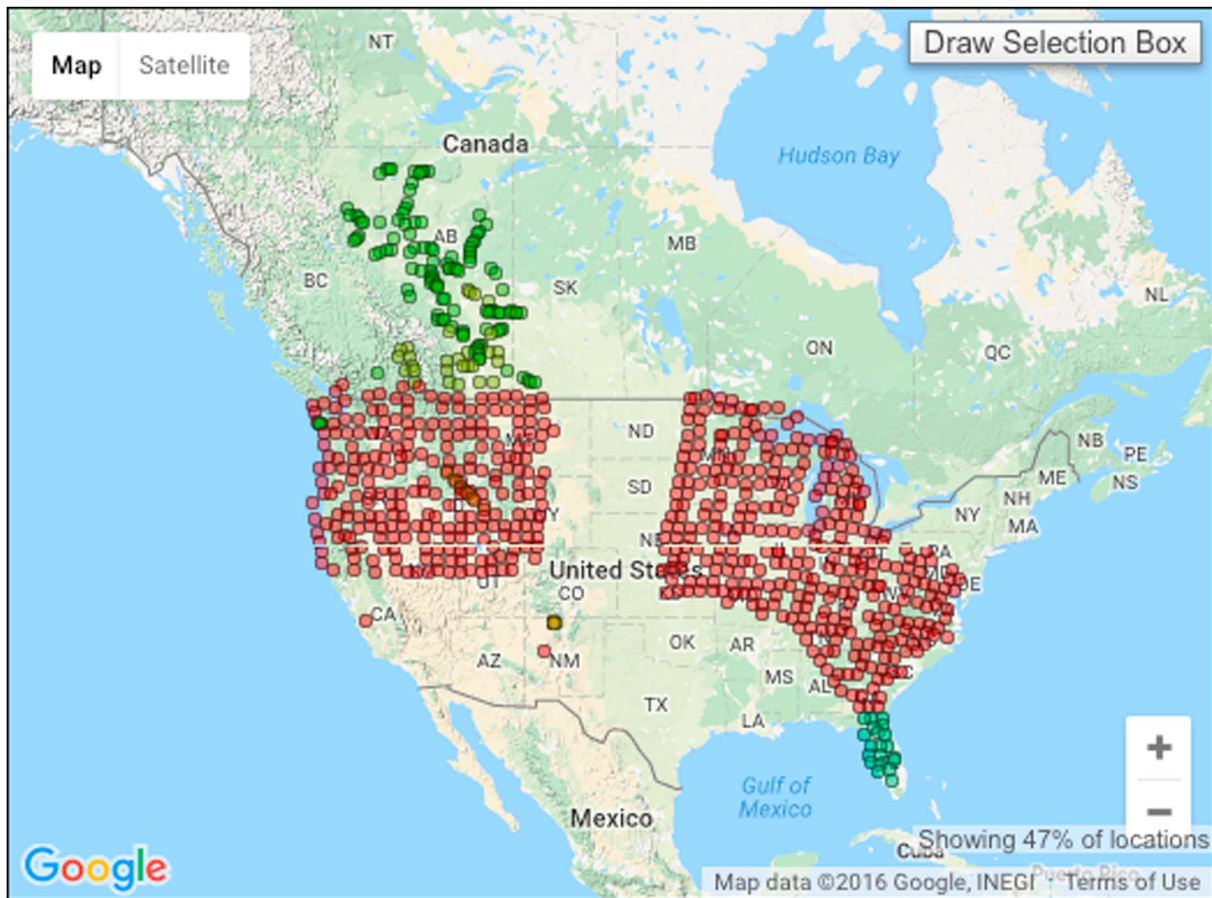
Map
Satellite
Draw Selection Box
NT
Canada
Hudson Bay
AB
MB
BC
SK
NL
ON
QC
ND
NB
PE
ME
SD
NS
NH
NY
MA
NE
PA
United States
CO
CA
OK
AR
AZ
NM
MS
AL
TX
LA
Gulf of Mexico
Mexico
Google
Showing 47% of locations
Cuba
Map data ©2016 Google, INEGI
Terms of Use
+
−